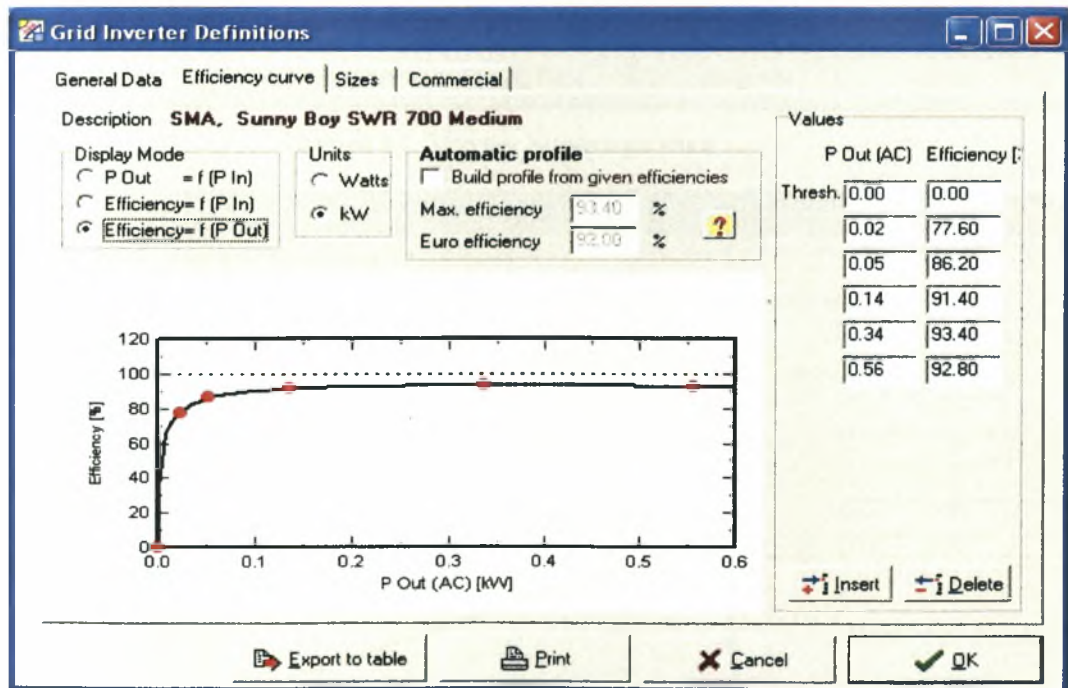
Grid Inverter Definitions

General Data | Efficiency curve | Sizes | Commercial

Description SMA, Sunny Boy SWR 700 Medium

Display Mode
P Out = f (P In)
Efficiency= f (P In)
Efficiency= f (P Out)

Units
Watts
kW

Automatic profile
Build profile from given efficiencies
Max. efficiency 93.40 %
Euro efficiency 92.00 %
?

Values

| | P Out (AC) | Efficiency [ |
|---|---|---|
| Thresh. | 0.00 | 0.00 |
| | 0.02 | 77.60 |
| | 0.05 | 86.20 |
| | 0.14 | 91.40 |
| | 0.34 | 93.40 |
| | 0.56 | 92.80 |

120
100
80
60
40
20
0
Efficiency [%]
0.0 0.1 0.2 0.3 0.4 0.5 0.6
P Out (AC) [kW]

Insert
Delete

Export to table
Print
Cancel
OK